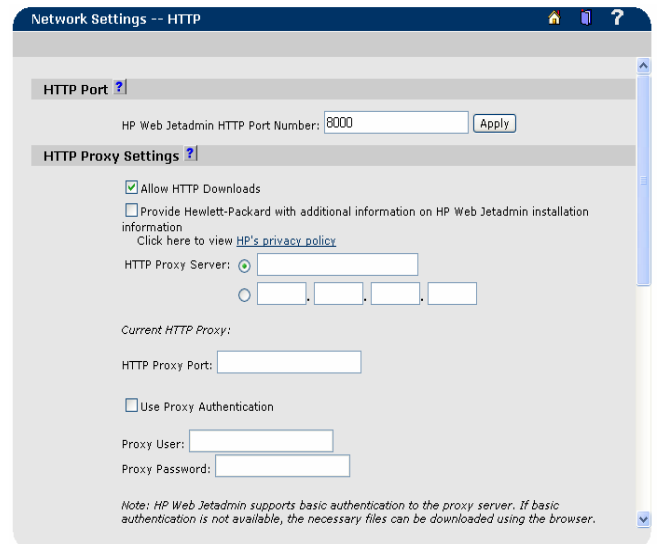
Network Settings -- HTTP

HTTP Port ?

HP Web Jetadmin HTTP Port Number: 8000 Apply

HTTP Proxy Settings ?

Allow HTTP Downloads

Provide Hewlett-Packard with additional information on HP Web Jetadmin installation information

Click here to view HP's privacy policy

HTTP Proxy Server:

Current HTTP Proxy:

HTTP Proxy Port:

Use Proxy Authentication

Proxy User:

Proxy Password:

Note: HP Web Jetadmin supports basic authentication to the proxy server. If basic authentication is not available, the necessary files can be downloaded using the browser.